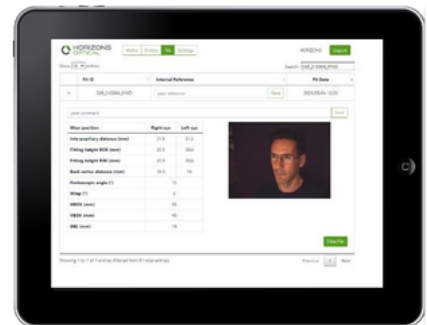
HORIZONS OPTICAL

Home Orders Fits Settings

HORIZONS Logout

Show 10 entries

Search: DM_0 0004_FHD

| Fit ID | Internal Reference | Fit Date |
|---|---|---|
| DM_0 0004_FHD | your reference | Save | 2015/05/06 12:35 |

your comment

Save

| Wear position | Right eye | Left eye |
|---|---|---|
| Interpupillary distance (mm) | 31.0 | 31.2 |
| Fitting height BOX (mm) | 22.5 | 20.6 |
| Fitting height RIM (mm) | 22.9 | 20.6 |
| Back vertex distance (mm) | 15.5 | 16 |
| Pantoscopic angle (°) | 10 | |
| Wrap (°) | 6 | |
| HBOX (mm) | 50 | |
| VBOX (mm) | 40 | |
| DBL (mm) | 18 | |

Close Fit

Showing 1 to 1 of 1 entries (filtered from 81 total entries)

Previous 1 Next